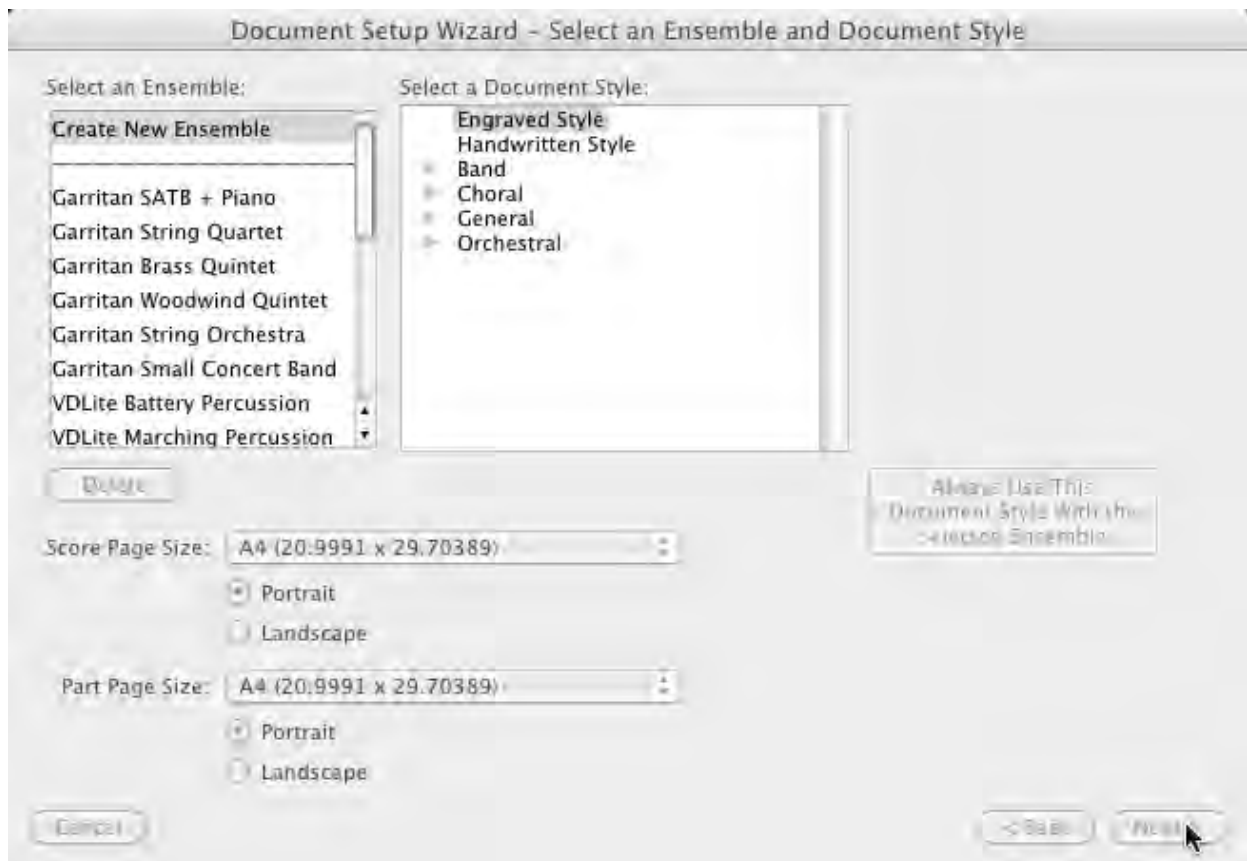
Document Setup Wizard - Select an Ensemble and Document Style

Select an Ensemble:

Create New Ensemble

Garritan SATB + Piano
Garritan String Quartet
Garritan Brass Quintet
Garritan Woodwind Quintet
Garritan String Orchestra
Garritan Small Concert Band
VDLite Battery Percussion
VDLite Marching Percussion

Select a Document Style:

Engraved Style
Handwritten Style
Band
Choral
General
Orchestral

Delete

Always Use This Document Style With the Selected Ensemble

Score Page Size: A4 (20.9991 x 29.70389)

Portrait

Landscape

Part Page Size: A4 (20.9991 x 29.70389)

Portrait

Landscape

Cancel

< Back

Next